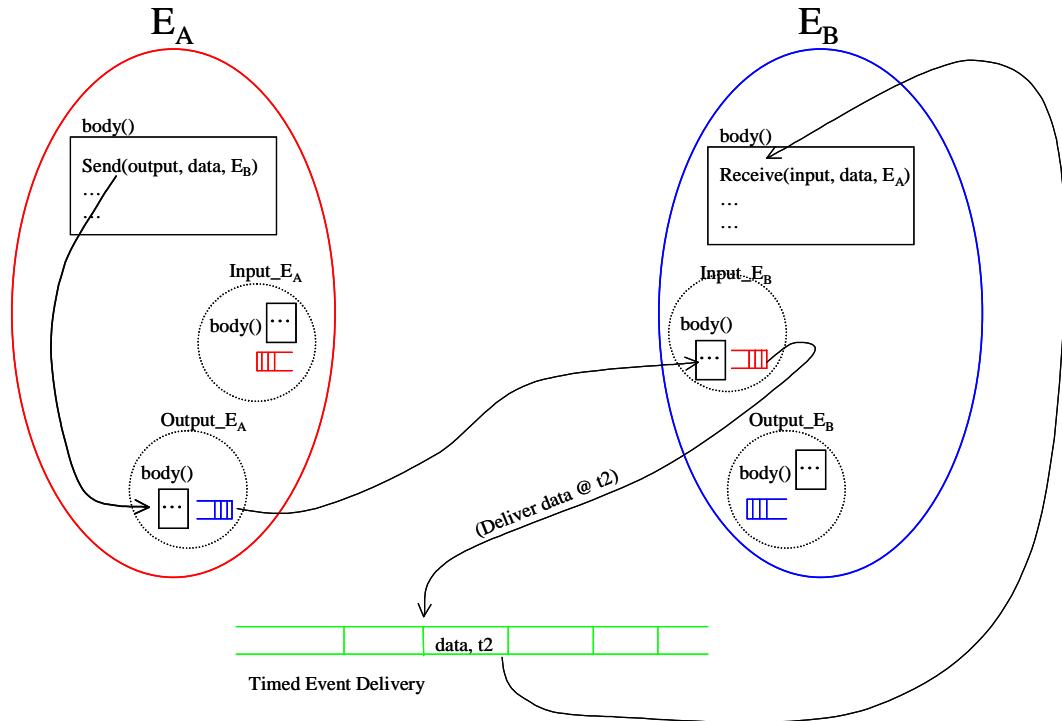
$E_A$

body()

Send(output, data, $E_B$)
…
…

Input\_$E_A$

body() …

Output\_$E_A$

body() …

$E_B$

body()

Receive(input, data, $E_A$)
…
…

Input\_$E_B$

body() …

Output\_$E_B$

body() …

(Deliver data @ t2)

data, t2

Timed Event Delivery